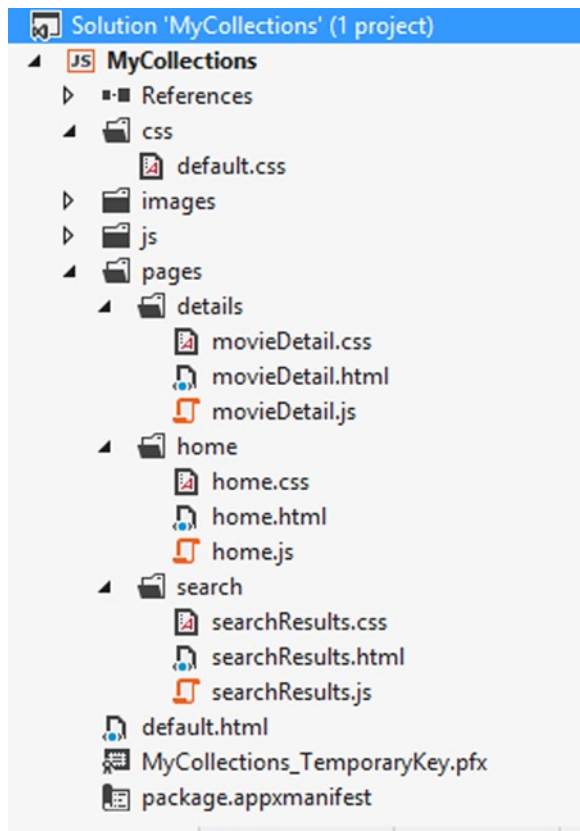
Solution 'MyCollections' (1 project)
JS MyCollections
References
css
default.css
images
js
pages
details
movieDetail.css
movieDetail.html
movieDetail.js
home
home.css
home.html
home.js
search
searchResults.css
searchResults.html
searchResults.js
default.html
MyCollections_TemporaryKey.pfx
package.appxmanifest